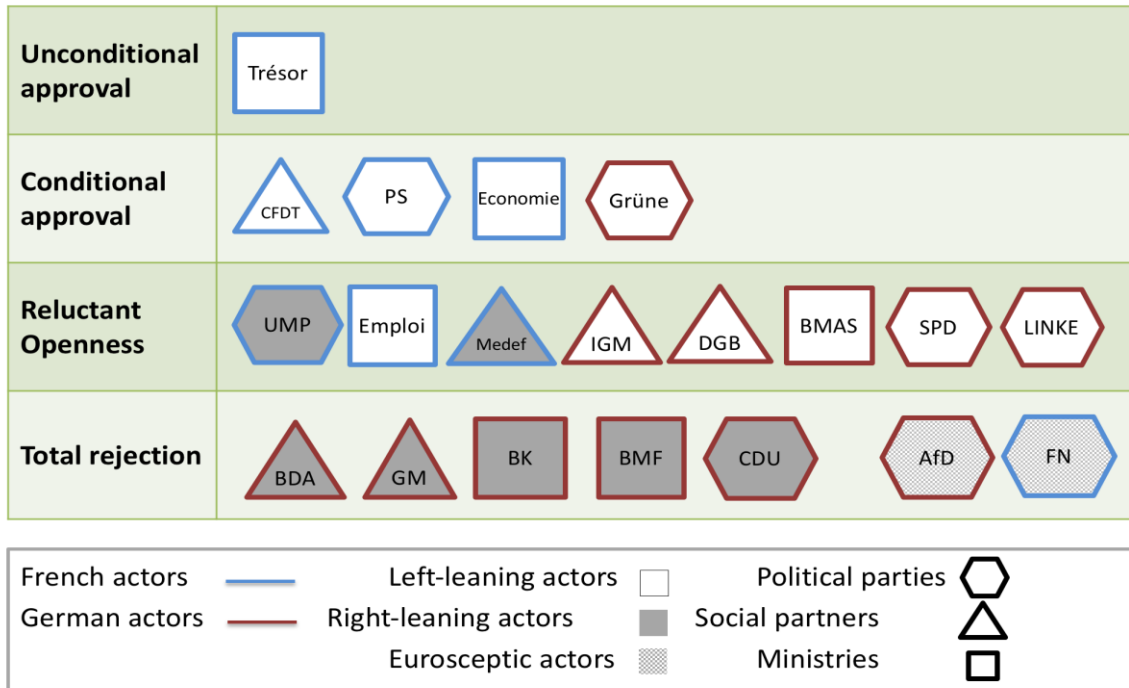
| | |
|---|---|
| **Unconditional approval** | Trésor |
| **Conditional approval** | CFDT, PS, Economie, Grüne |
| **Reluctant Openness** | UMP, Emploi, Medef, IGM, DGB, BMAS, SPD, LINKE |
| **Total rejection** | BDA, GM, BK, BMF, CDU, AfD, FN |

French actors
German actors
Left-leaning actors
Right-leaning actors
Eurosceptic actors
Political parties
Social partners
Ministries